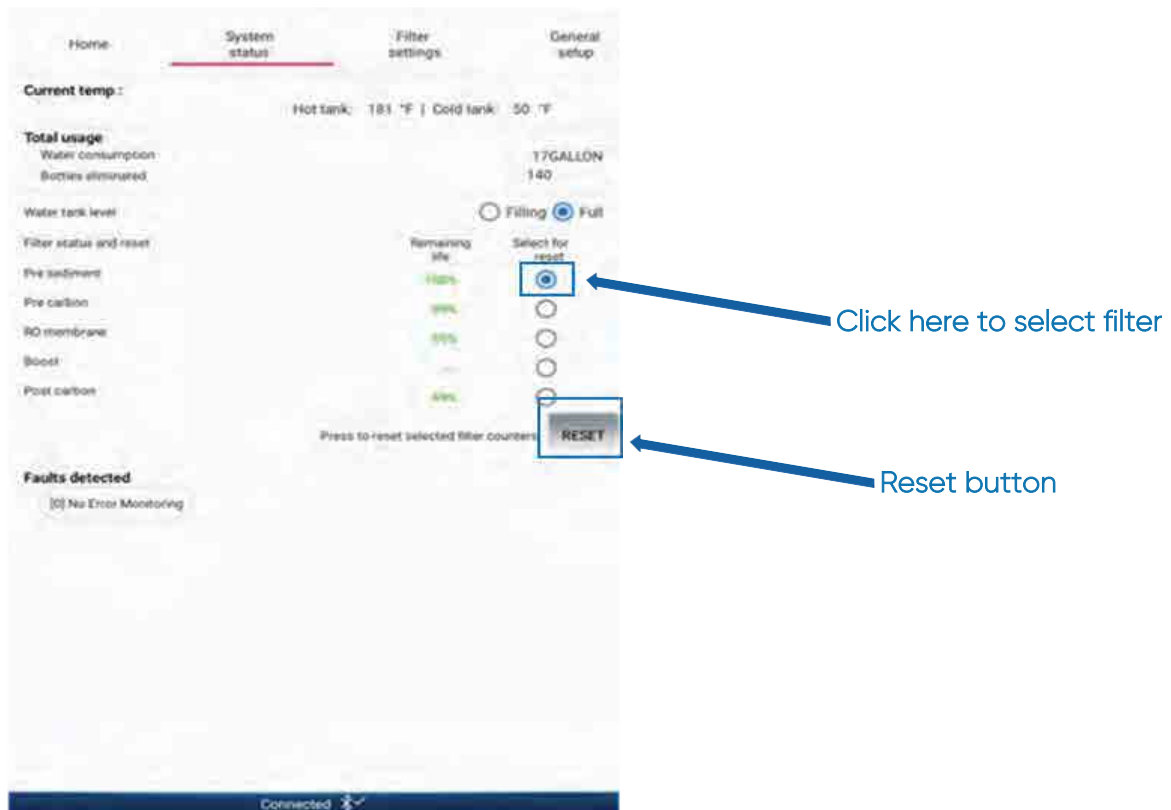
Home

System status

Filter settings

General setup

Current temp :

Hot tank: 181 °F | Cold tank: 50 °F

Total usage

Water consumption 17GALLON

Bottles eliminated 140

Water tank level Filling Full

Filter status and reset Remaining life Select for reset

Pre sediment 100%

Pre carbon 99%

RO membrane 99%

Boost ---

Post carbon 49%

Press to reset selected filter counters RESET

Faults detected

[0] No Error Monitoring

Connected

Click here to select filter

Reset button